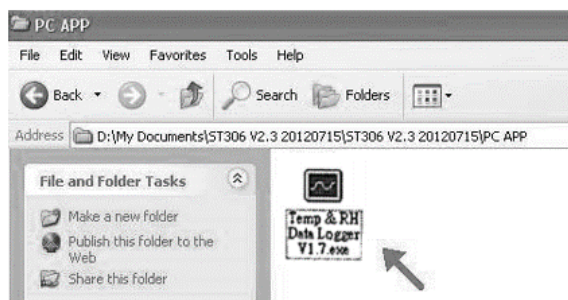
PC APP

File Edit View Favorites Tools Help

Back Search Folders

Address D:\My Documents\ST306 V2.3 20120715\ST306 V2.3 20120715\PC APP

File and Folder Tasks

Make a new folder

Publish this folder to the Web

Share this folder

Temp & RH Data Logger V1.7.exe